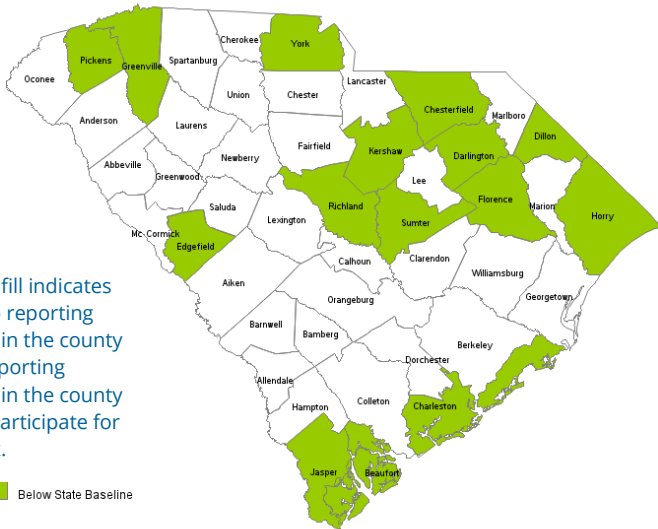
Oconee
Pickens
Greenville
Spartanburg
Cherokee
York
Lancaster
Chester
Union
Anderson
Laurens
Chesterfield
Marlboro
Dillon
Abbeville
Greenwood
Newberry
Fairfield
Kershaw
Darlington
Lee
Saluda
Richland
Florence
Marion
Horry
Mc Cormick
Edgefield
Lexington
Sumter
Calhoun
Clarendon
Aiken
Williamsburg
Orangeburg
Georgetown
Barnwell
Bamberg
Berkeley
Dorchester
Allendale
Colleton
Charleston
Hampton
Jasper
Beaufort

fill indicates
reporting
in the county
porting
in the county
articipate for

Below State Baseline